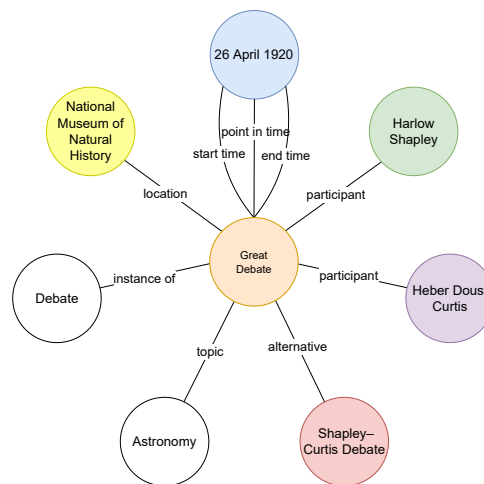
26 April 1920

National Museum of Natural History

start time

point in time

end time

Harlow Shapley

location

participant

Great Debate

instance of

participant

Debate

Heber Dous Curtis

topic

alternative

Astronomy

Shapley–Curtis Debate